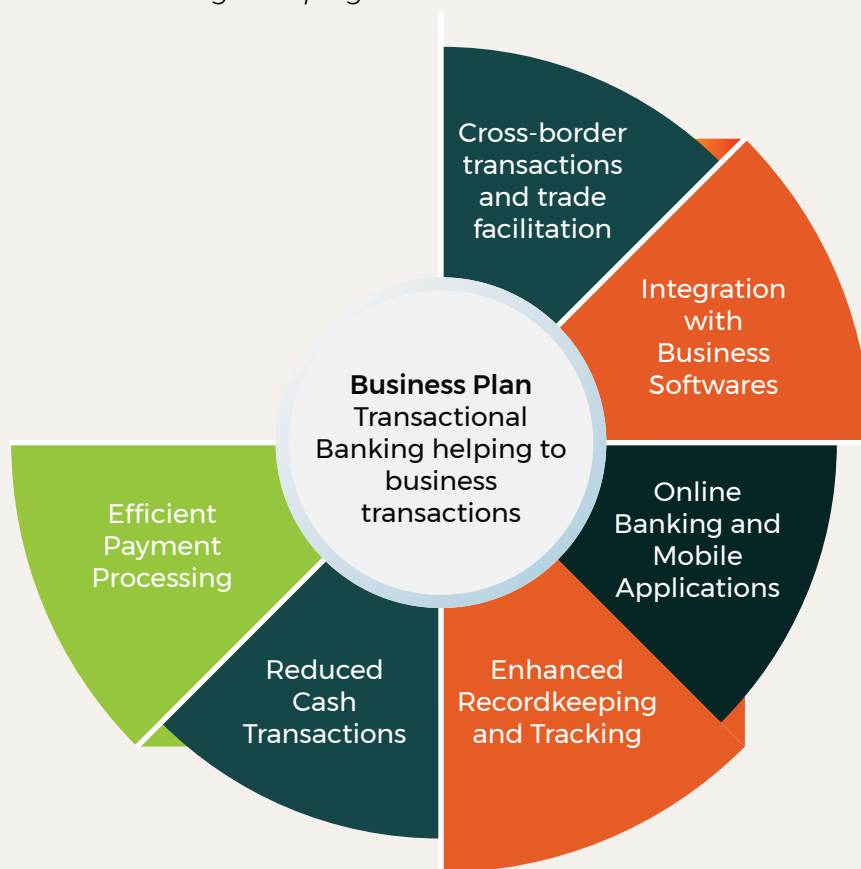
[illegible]

Cross-border transactions and trade facilitation

Integration with Business Softwares

Business Plan
Transactional Banking helping to business transactions

Online Banking and Mobile Applications

Enhanced Recordkeeping and Tracking

Reduced Cash Transactions

Efficient Payment Processing